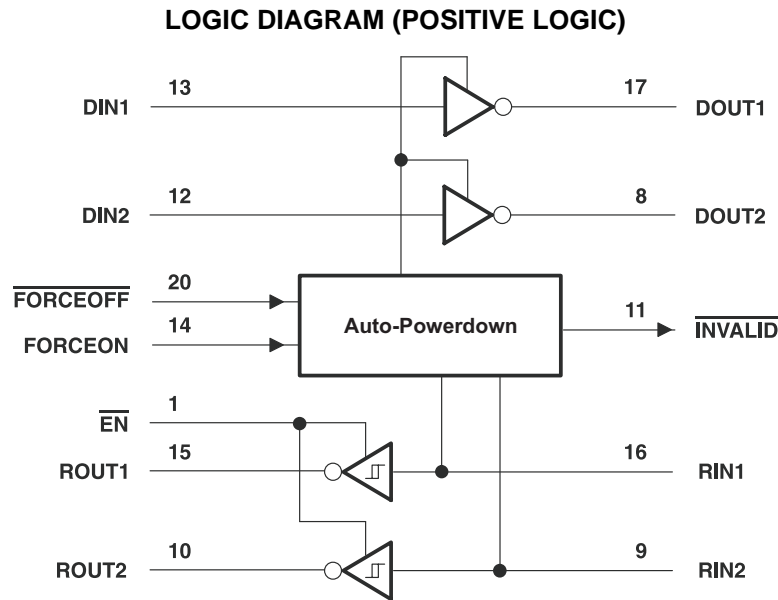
LOGIC DIAGRAM (POSITIVE LOGIC)

DIN1 13

17 DOUT1

DIN2 12

8 DOUT2

$\overline{FORCEOFF}$ 20

FORCEON 14

Auto-Powerdown

11 $\overline{INVALID}$

$\overline{EN}$ 1

ROUT1 15

16 RIN1

ROUT2 10

9 RIN2